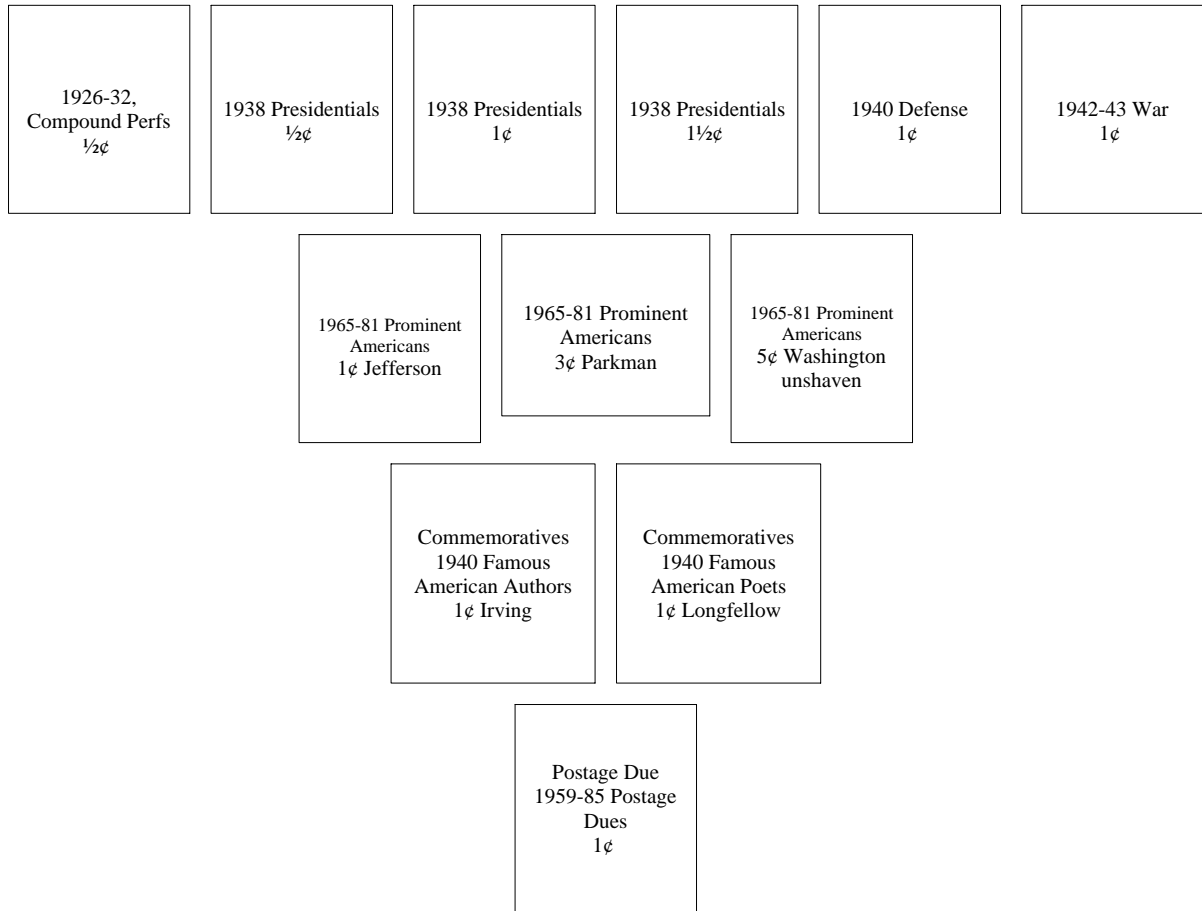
1926-32, Compound Perfs
½¢

1938 Presidentials
½¢

1938 Presidentials
1¢

1938 Presidentials
1½¢

1940 Defense
1¢

1942-43 War
1¢

1965-81 Prominent Americans
1¢ Jefferson

1965-81 Prominent Americans
3¢ Parkman

1965-81 Prominent Americans
5¢ Washington unshaven

Commemoratives
1940 Famous American Authors
1¢ Irving

Commemoratives
1940 Famous American Poets
1¢ Longfellow

Postage Due
1959-85 Postage Dues
1¢